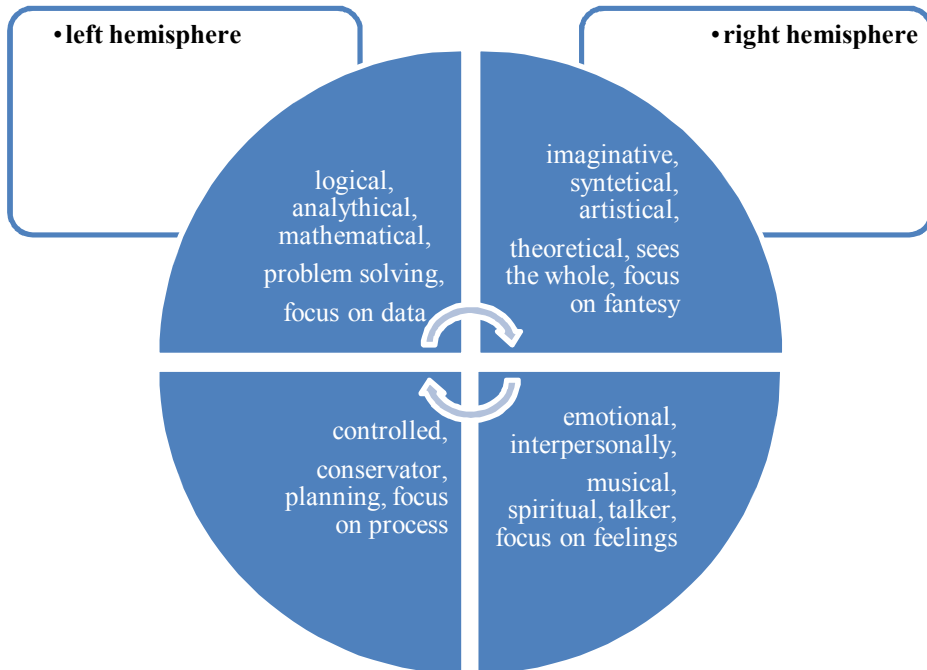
•left hemisphere

•right hemisphere

logical, analythical, mathematical,

problem solving,

focus on data

imaginative, syntetical, artistical,

theoretical, sees the whole, focus on fantesy

controlled,

conservator, planning, focus on process

emotional, interpersonally,

musical, spiritual, talker, focus on feelings